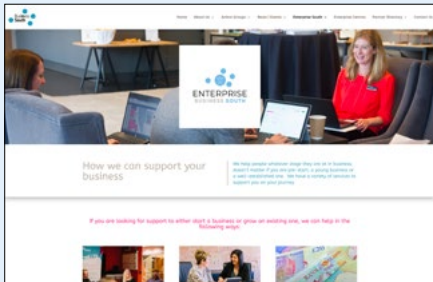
Home About Us Action Groups Music Projects Enterprise South Enterprise Services Member Directory Contact Us

ENTERPRISE
BUSINESS SOUTH

How we can support your business

We help people whatever stage they are in business, doesn't matter if you are pre start, a young business or a well established one. We have a variety of services to support you on your journey.

If you are looking for support to either start a business or grow an existing one, we can help in the following ways: